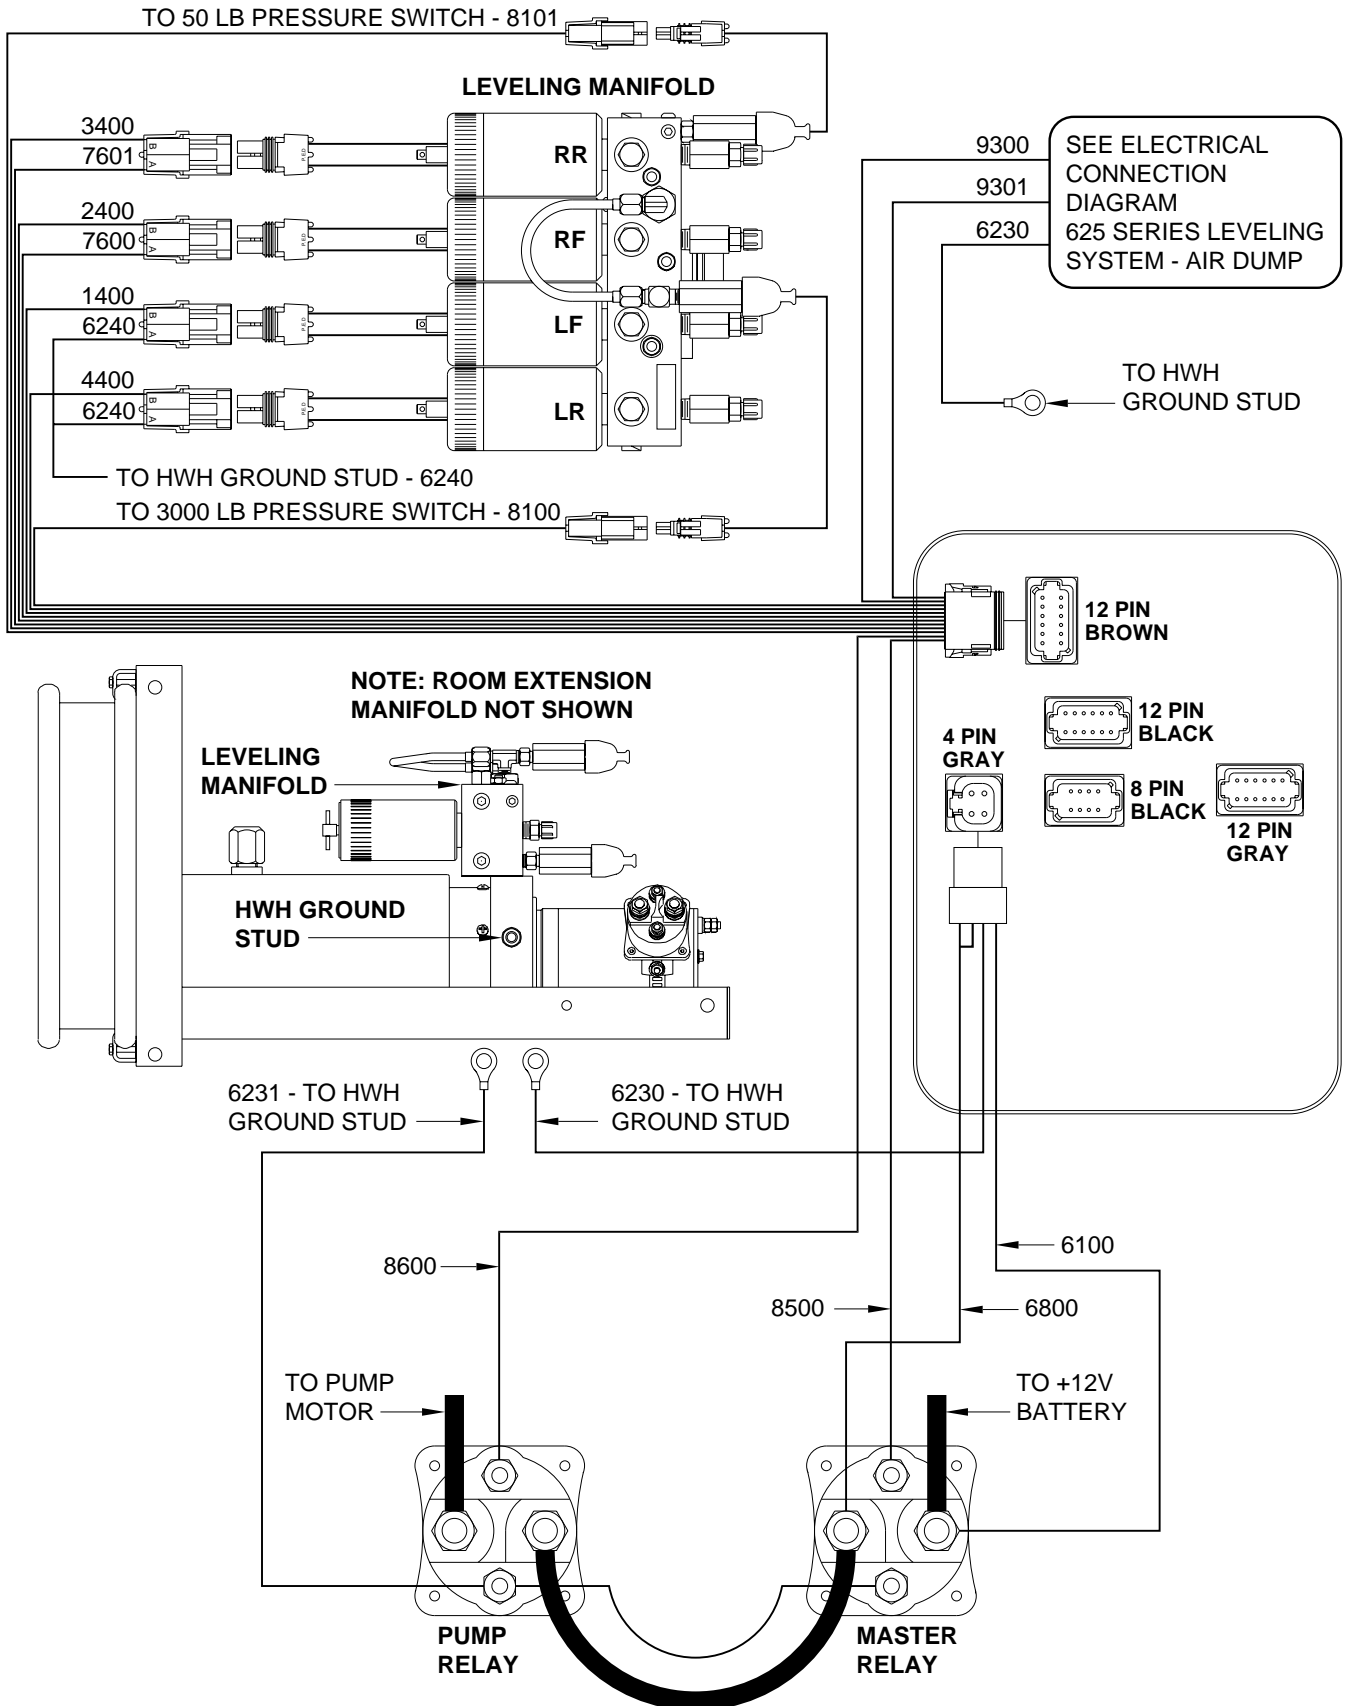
TO 50 LB PRESSURE SWITCH - 8101

LEVELING MANIFOLD

3400
7601
B A
RR

2400
7600
B A
RF

1400
6240
B A
LF

4400
6240
B A
LR

TO HWH GROUND STUD - 6240

TO 3000 LB PRESSURE SWITCH - 8100

9300
9301
6230

SEE ELECTRICAL CONNECTION DIAGRAM 625 SERIES LEVELING SYSTEM - AIR DUMP

TO HWH GROUND STUD

12 PIN BROWN

12 PIN BLACK

4 PIN GRAY

8 PIN BLACK

12 PIN GRAY

NOTE: ROOM EXTENSION MANIFOLD NOT SHOWN

LEVELING MANIFOLD

HWH GROUND STUD

6231 - TO HWH GROUND STUD

6230 - TO HWH GROUND STUD

6100

8600

8500

6800

TO PUMP MOTOR

TO +12V BATTERY

PUMP RELAY

MASTER RELAY